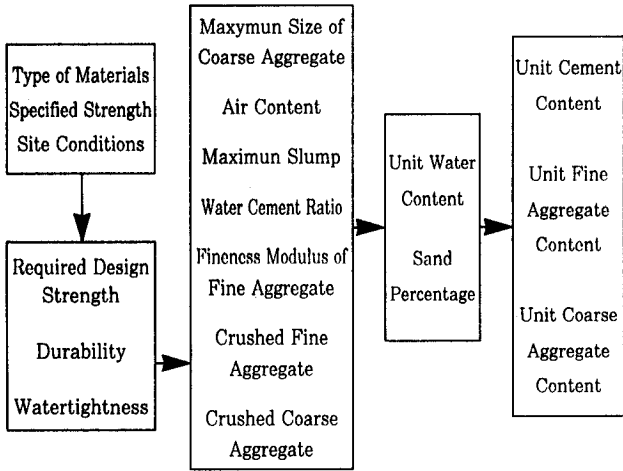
Type of Materials
Specified Strength
Site Conditions

Required Design Strength

Durability

Watertightness

Maxymun Size of Coarse Aggregate

Air Content

Maximun Slump

Water Cement Ratio

Fineness Modulus of Fine Aggregate

Crushed Fine Aggregate

Crushed Coarse Aggregate

Unit Water Content

Sand Percentage

Unit Cement Content

Unit Fine Aggregate Content

Unit Coarse Aggregate Content